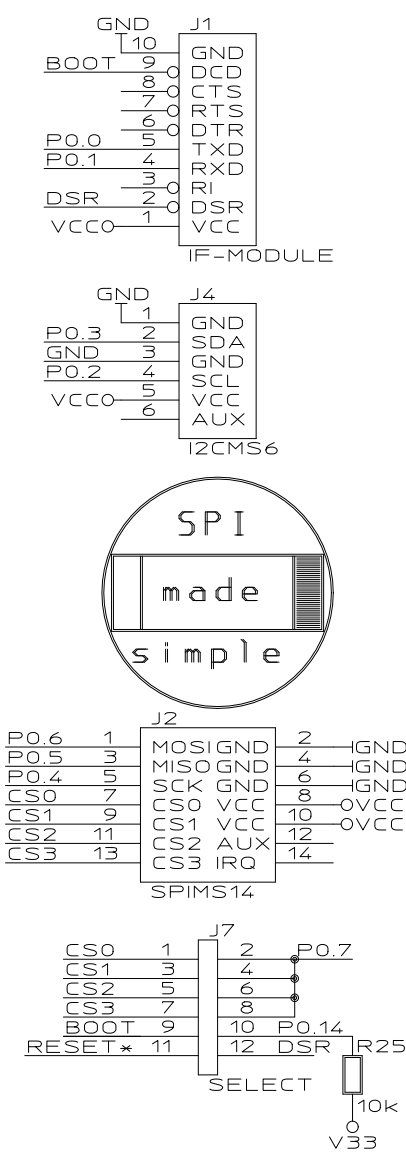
GND J1
10 GND
BOOT 9 DCD
8 CTS
7 RTS
6 DTR
P0.0 5 TXD
P0.1 4 RXD
3 RI
DSR 2 DSR
VCC 1 VCC
IF-MODULE

GND J4
1 GND
P0.3 2 SDA
GND 3 GND
P0.2 4 SCL
VCC 5 VCC
6 AUX
I2CMS6

SPI
made
simple

J2
P0.6 1 MOSI GND 2 GND
P0.5 3 MISO GND 4 GND
P0.4 5 SCK GND 6 GND
CS0 7 CS0 VCC 8 VCC
CS1 9 CS1 VCC 10 VCC
CS2 11 CS2 AUX 12
CS3 13 CS3 IRQ 14
SPIMS14

J7
CS0 1 2 P0.7
CS1 3 4
CS2 5 6
CS3 7 8
BOOT 9 10 P0.14
RESET* 11 12 DSR R25
SELECT
10k
V33